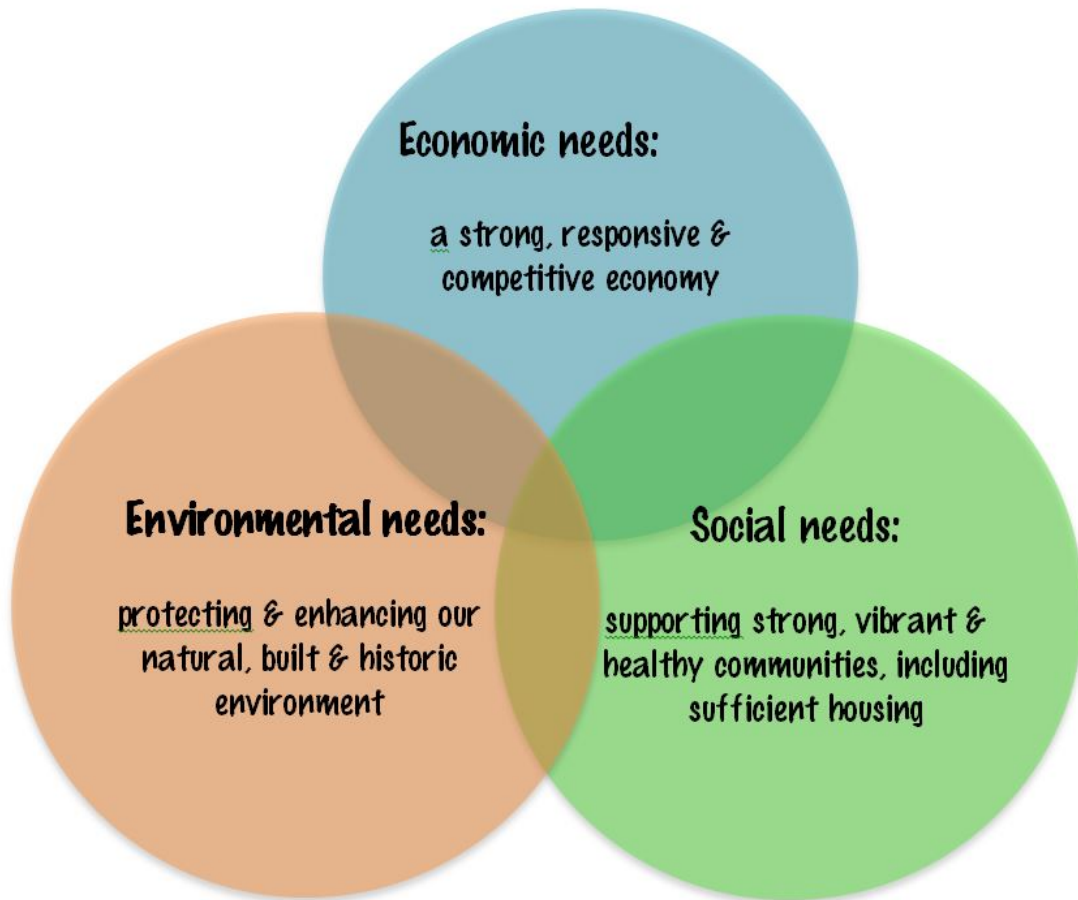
Economic needs:

a strong, responsive & competitive economy

Environmental needs:

protecting & enhancing our natural, built & historic environment

Social needs:

supporting strong, vibrant & healthy communities, including sufficient housing